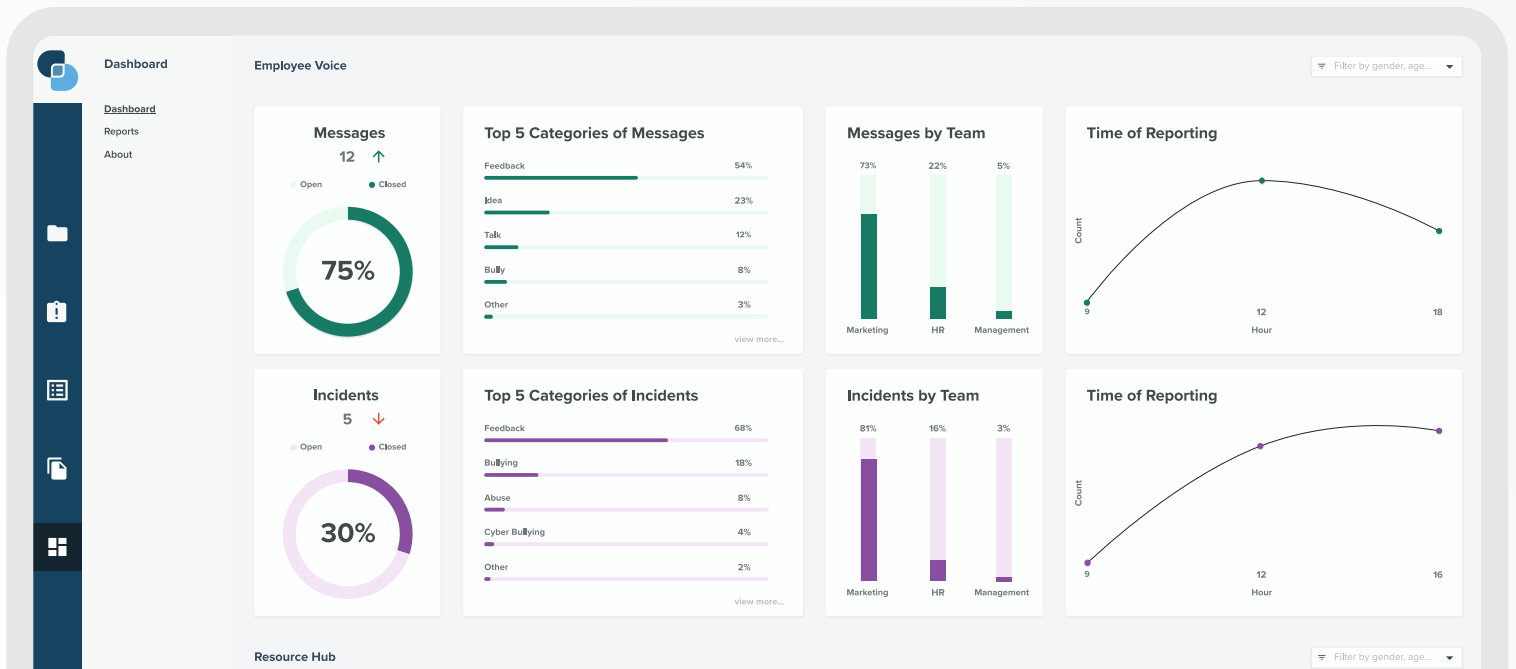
Dashboard

Dashboard
Reports
About

Employee Voice

Filter by gender, age...

Messages
12
Open
Closed
75%

Top 5 Categories of Messages
Feedback 54%
Idea 23%
Talk 12%
Bully 8%
Other 3%
view more...

Messages by Team
73% 22% 5%
Marketing HR Management

Time of Reporting
Count
9 12 18
Hour

Incidents
5
Open
Closed
30%

Top 5 Categories of Incidents
Feedback 68%
Bullying 18%
Abuse 8%
Cyber Bullying 4%
Other 2%
view more...

Incidents by Team
81% 16% 3%
Marketing HR Management

Time of Reporting
Count
9 12 16
Hour

Resource Hub

Filter by gender, age...